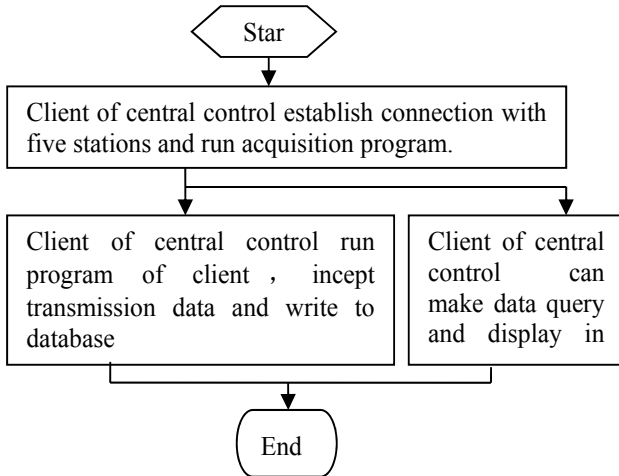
Star

Client of central control establish connection with five stations and run acquisition program.

Client of central control run program of client , incept transmission data and write to database

Client of central control can make data query and display in

End